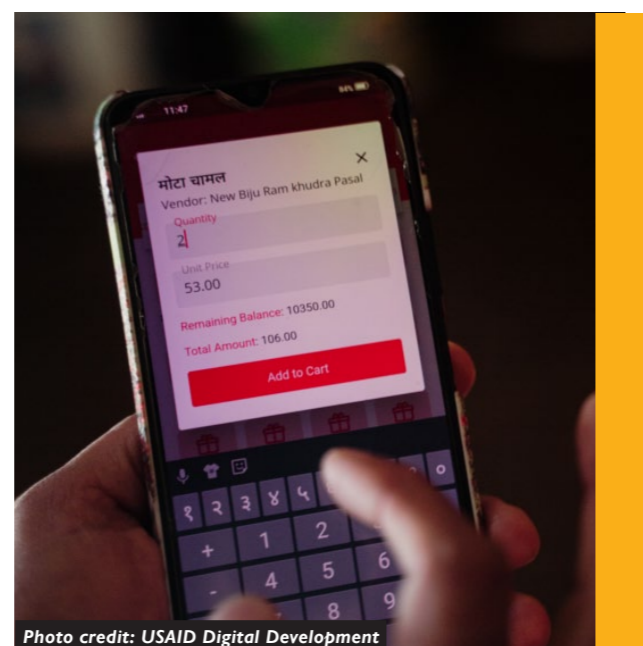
11:47

84%

मोटा चामल

×

Vendor: New Biju Ram khudra Pasal

Quantity

2

Unit Price

53.00

Remaining Balance: 10350.00

Total Amount: 106.00

Add to Cart

१ २ ३ ४ ५

+ 1 2 3

- 4 5 6

8 9

Photo credit: USAID Digital Development